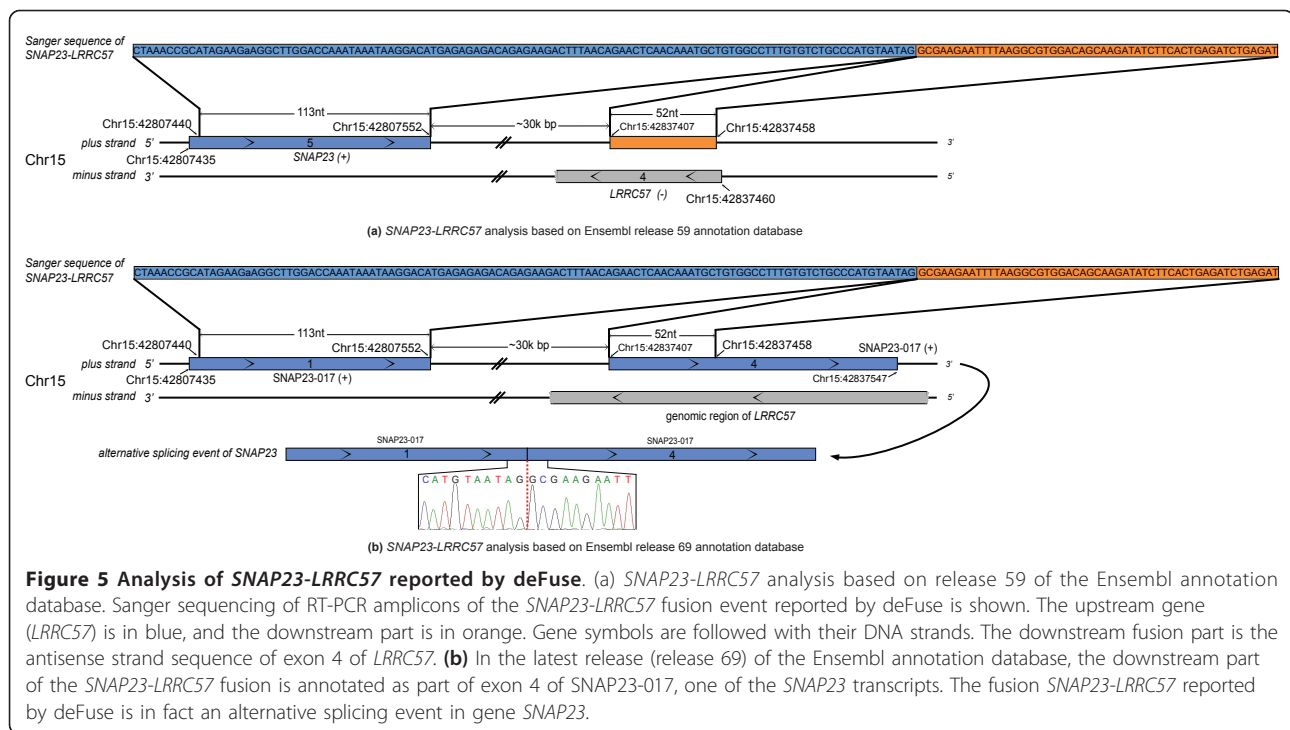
Sanger sequence of SNAP23-LRRC57

CTAAACCGCATAGAAGaAGGCTTGGACCAAATAAATAAGGACATGAGAGAGACAGAGAAGACTTTAACAGAACTCAACAAATGCTGTGGCCCTTTGTGTCTGCCCATGTAATAG GCGAAGAATTTTAAGGCGTGGACAGCAAGATATCTTCACTGAGATCTGAGAT

113nt

Chr15:42807440

Chr15:42807552

~30k bp

52nt

Chr15:42837407

Chr15:42837458

plus strand 5'

5

3'

Chr15

Chr15:42807435

SNAP23 (+)

minus strand 3'

4

5'

LRRC57 (-)

Chr15:42837460

(a) SNAP23-LRRC57 analysis based on Ensembl release 59 annotation database

Sanger sequence of SNAP23-LRRC57

CTAAACCGCATAGAAGaAGGCTTGGACCAAATAAATAAGGACATGAGAGAGACAGAGAAGACTTTAACAGAACTCAACAAATGCTGTGGCCCTTTGTGTCTGCCCATGTAATAG GCGAAGAATTTTAAGGCGTGGACAGCAAGATATCTTCACTGAGATCTGAGAT

113nt

Chr15:42807440

Chr15:42807552

~30k bp

52nt

Chr15:42837407

Chr15:42837458

SNAP23-017 (+)

plus strand 5'

1

4

3'

Chr15

Chr15:42807435

SNAP23-017 (+)

Chr15:42837547

minus strand 3'

5'

genomic region of LRRC57

SNAP23-017

SNAP23-017

alternative splicing event of SNAP23

1

4

CATGTAATAGGCGAAGAATT

(b) SNAP23-LRRC57 analysis based on Ensembl release 69 annotation database

Figure 5 Analysis of SNAP23-LRRC57 reported by deFuse. (a) SNAP23-LRRC57 analysis based on release 59 of the Ensembl annotation database. Sanger sequencing of RT-PCR amplicons of the SNAP23-LRRC57 fusion event reported by deFuse is shown. The upstream gene (LRRC57) is in blue, and the downstream part is in orange. Gene symbols are followed with their DNA strands. The downstream fusion part is the antisense strand sequence of exon 4 of LRRC57. (b) In the latest release (release 69) of the Ensembl annotation database, the downstream part of the SNAP23-LRRC57 fusion is annotated as part of exon 4 of SNAP23-017, one of the SNAP23 transcripts. The fusion SNAP23-LRRC57 reported by deFuse is in fact an alternative splicing event in gene SNAP23.